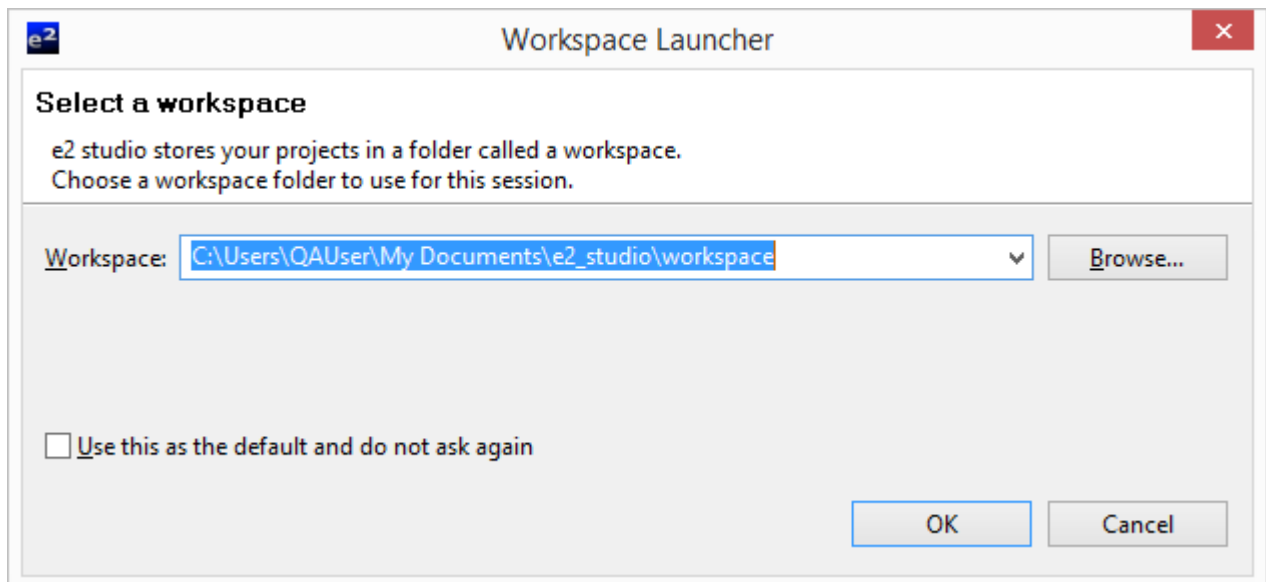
e2

Workspace Launcher

×

Select a workspace

e2 studio stores your projects in a folder called a workspace.
Choose a workspace folder to use for this session.

Workspace: C:\Users\QAUser\My Documents\e2_studio\workspace

Browse...

Use this as the default and do not ask again

OK

Cancel